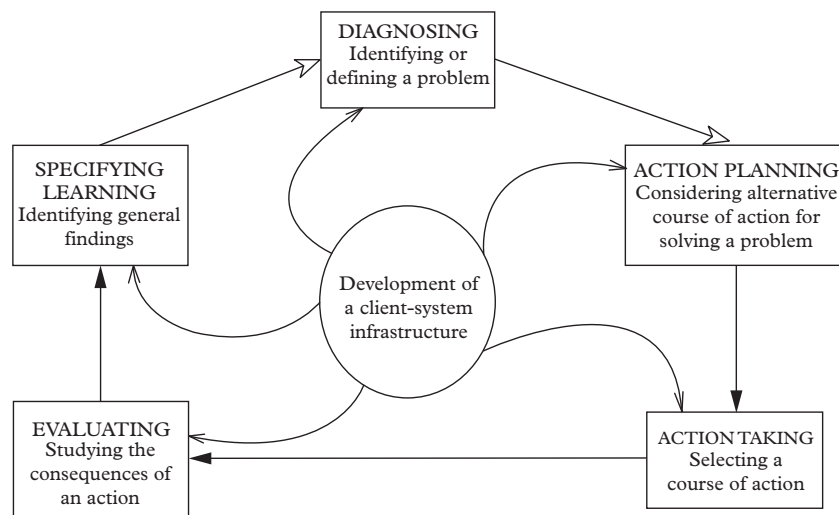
DIAGNOSING
Identifying or defining a problem

ACTION PLANNING
Considering alternative course of action for solving a problem

ACTION TAKING
Selecting a course of action

EVALUATING
Studying the consequences of an action

SPECIFYING LEARNING
Identifying general findings

Development of a client-system infrastructure